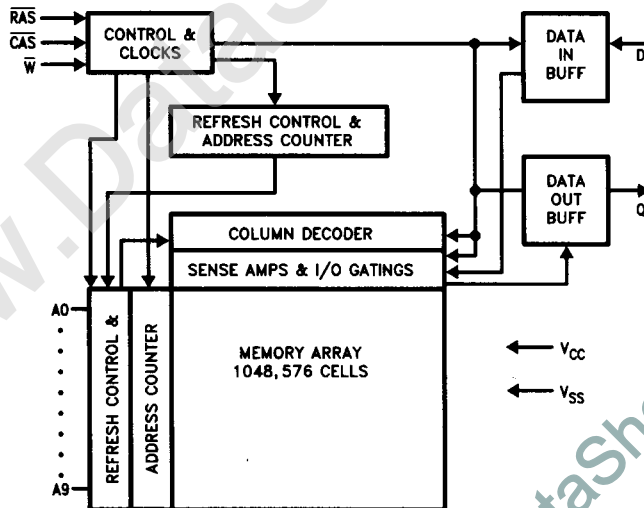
$\overline{RAS}$
$\overline{CAS}$
$\overline{W}$
CONTROL & CLOCKS
DATA IN BUFF
D
REFRESH CONTROL & ADDRESS COUNTER
DATA OUT BUFF
Q
COLUMN DECODER
SENSE AMPS & I/O GATINGS
A0
A9
REFRESH CONTROL &
ADDRESS COUNTER
MEMORY ARRAY 1048, 576 CELLS
$V_{CC}$
$V_{SS}$
www.Data
taShe